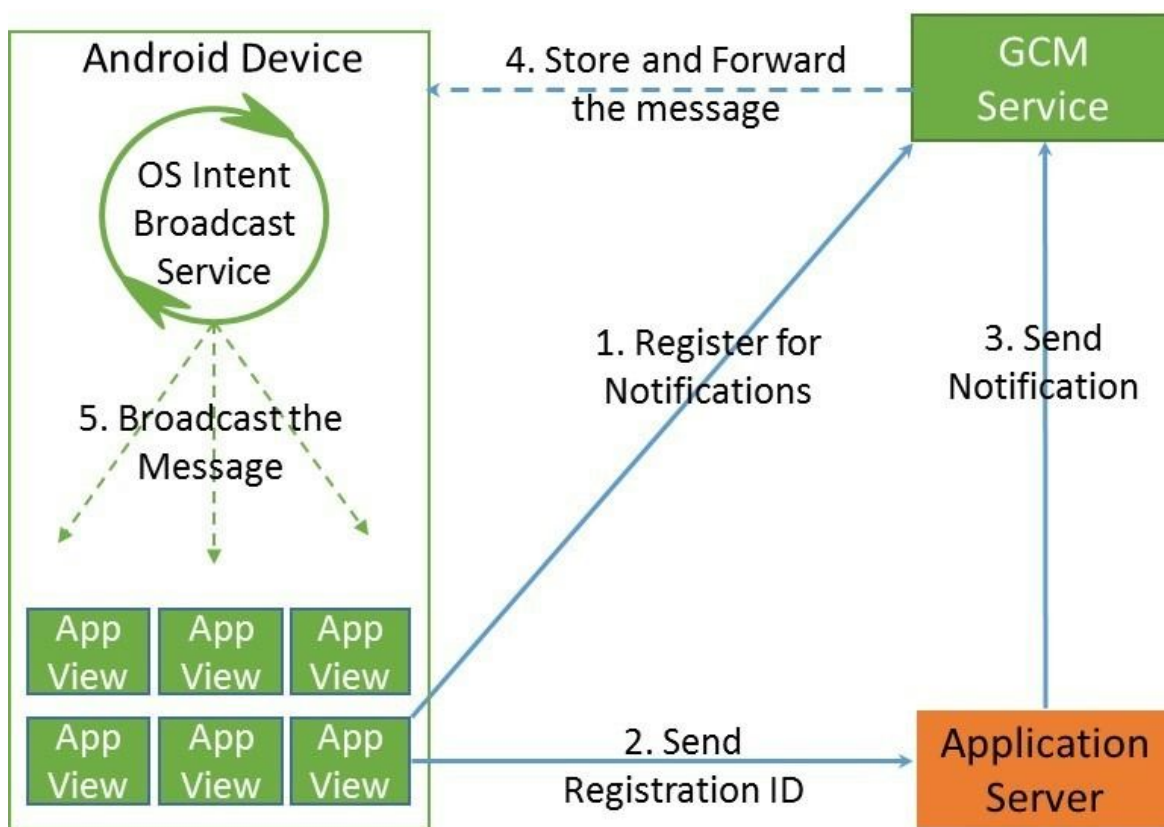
Android Device

4. Store and Forward the message

GCM Service

OS Intent Broadcast Service

1. Register for Notifications

3. Send Notification

5. Broadcast the Message

App View

App View

App View

App View

App View

App View

2. Send Registration ID

Application Server